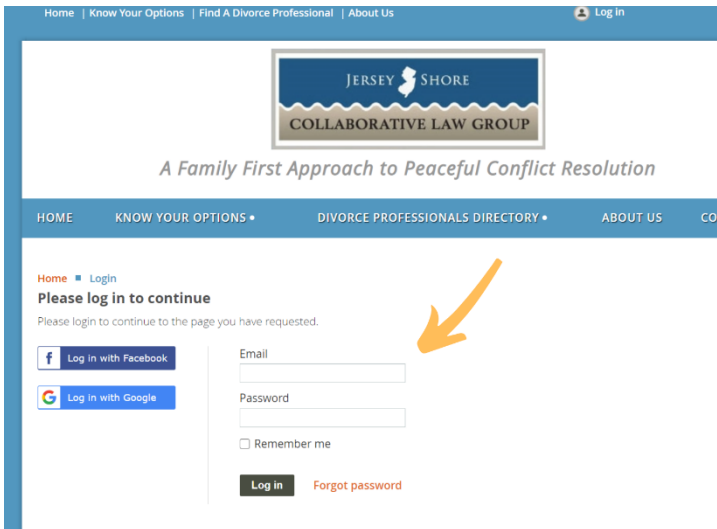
Home | Know Your Options | Find A Divorce Professional | About Us

Log in

JERSEY SHORE
COLLABORATIVE LAW GROUP

A Family First Approach to Peaceful Conflict Resolution

HOME KNOW YOUR OPTIONS • DIVORCE PROFESSIONALS DIRECTORY • ABOUT US CO

Home ■ Login

Please log in to continue

Please login to continue to the page you have requested.

Log in with Facebook

Log in with Google

Email

Password

Remember me

Log in

Forgot password